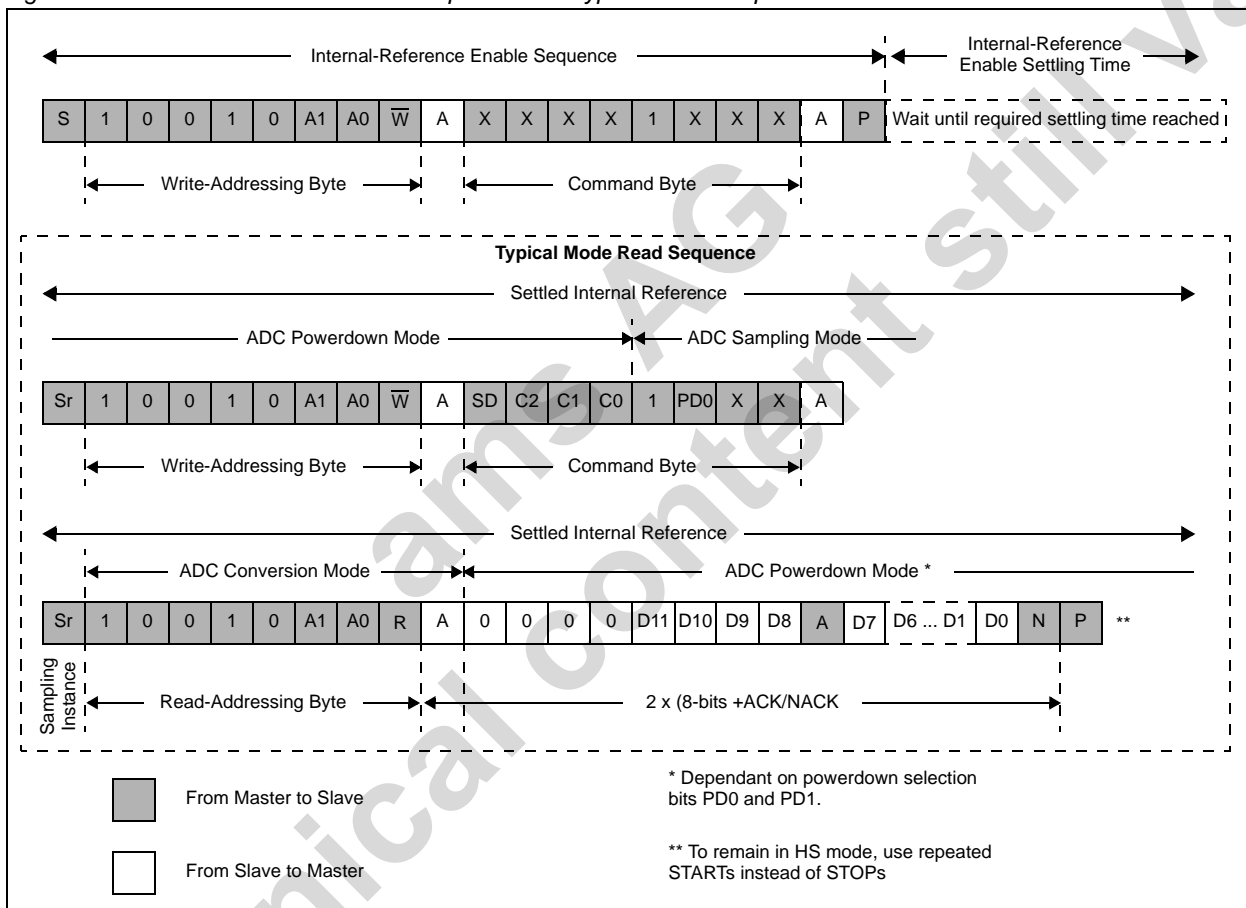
Internal-Reference Enable Sequence

Internal-Reference Enable Settling Time

| S | 1 | 0 | 0 | 1 | 0 | A1 | A0 | $\overline{W}$ | A | X | X | X | X | 1 | X | X | X | A | P | Wait until required settling time reached |
|---|---|---|---|---|---|---|---|---|---|---|---|---|---|---|---|---|---|---|---|---|

Write-Addressing Byte

Command Byte

Typical Mode Read Sequence

Settled Internal Reference

ADC Powerdown Mode

ADC Sampling Mode

| Sr | 1 | 0 | 0 | 1 | 0 | A1 | A0 | $\overline{W}$ | A | SD | C2 | C1 | C0 | 1 | PD0 | X | X | A |
|---|---|---|---|---|---|---|---|---|---|---|---|---|---|---|---|---|---|---|

Write-Addressing Byte

Command Byte

Settled Internal Reference

ADC Conversion Mode

ADC Powerdown Mode *

| Sr | 1 | 0 | 0 | 1 | 0 | A1 | A0 | R | A | 0 | 0 | 0 | 0 | D11 | D10 | D9 | D8 | A | D7 | D6 ... D1 | D0 | N | P |
|---|---|---|---|---|---|---|---|---|---|---|---|---|---|---|---|---|---|---|---|---|---|---|---|

**

Sampling Instance

Read-Addressing Byte

2 x (8-bits +ACK/NACK

From Master to Slave

From Slave to Master

* Dependant on powerdown selection bits PD0 and PD1.

** To remain in HS mode, use repeated STARTs instead of STOPs

ams AG

Technical content still valid